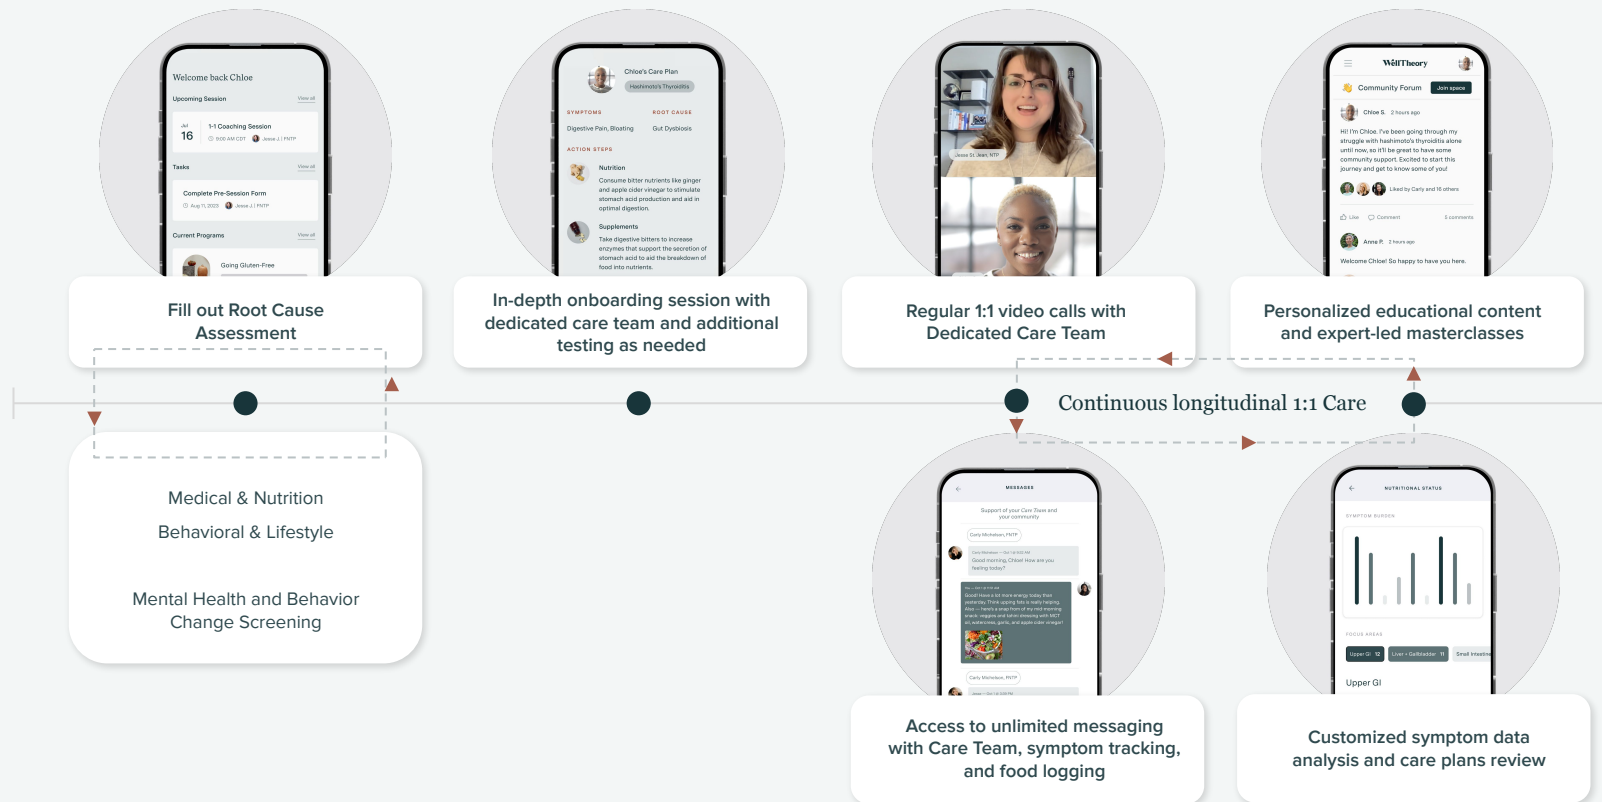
Welcome back Chloe

Upcoming Session View all

Jul 16 1-1 Coaching Session 9:00 AM CDT Jesse J. | FMTP

Tasks View all

Complete Pre-Session Form Aug 11, 2025 Jesse J. | FMTP

Current Programs View all

Going Gluten-Free

Fill out Root Cause Assessment

Chloe's Care Plan

Hashimoto's Thyroiditis

SYMPTOMS ROOT CAUSE

Digestive Pain, Bloating Gut Dysbiosis

ACTION STEPS

Nutrition

Consume bitter nutrients like ginger and apple cider vinegar to stimulate stomach acid production and aid in optimal digestion.

Supplements

Take digestive bitters to increase enzymes that support the secretion of stomach acid to aid the breakdown of food into nutrients.

In-depth onboarding session with dedicated care team and additional testing as needed

Jesse St. Jean, NTP

Regular 1:1 video calls with Dedicated Care Team

WellTheory

Community Forum Join space

Chloe S. 2 hours ago

Hi! I'm Chloe. I've been going through my struggle with hashimoto's thyroiditis alone until now, so it'll be great to have some community support. Excited to start this journey and get to know some of you!

Liked by Carly and 10 others

Like Comment 5 comments

Anna P. 2 hours ago

Welcome Chloe! So happy to have you here.

Personalized educational content and expert-led masterclasses

Continuous longitudinal 1:1 Care

Medical & Nutrition

Behavioral & Lifestyle

Mental Health and Behavior Change Screening

MESSAGES

Support of your Care Team and your community

Carly Michelson, FMTP

Good morning, Chloe! How are you feeling today?

Good! Have a lot more energy today than yesterday. Think upping fats is really helping. Also — here's a snap from of my mid morning snack: veggies and tahini dressing with MCT oil, watercress, garlic, and apple cider vinegar!

Carly Michelson, FMTP

Access to unlimited messaging with Care Team, symptom tracking, and food logging

NUTRITIONAL STATUS

SYMPTOM BURDEN

FOCUS AREAS

Upper GI 12 Liver + Gallbladder 11 Small Intestine

Upper GI

Customized symptom data analysis and care plans review